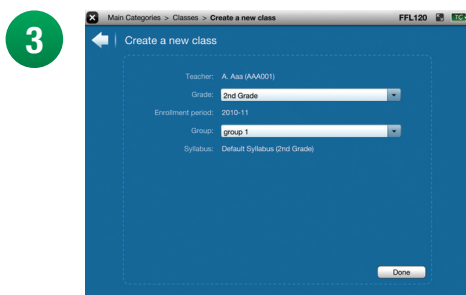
3

Main Categories > Classes > Create a new class

FFL120

TC

Create a new class

Teacher: A. Aaa (AAA001)

Grade: 2nd Grade

Enrollment period: 2010-11

Group: group 1

Syllabus: Default Syllabus (2nd Grade)

Done